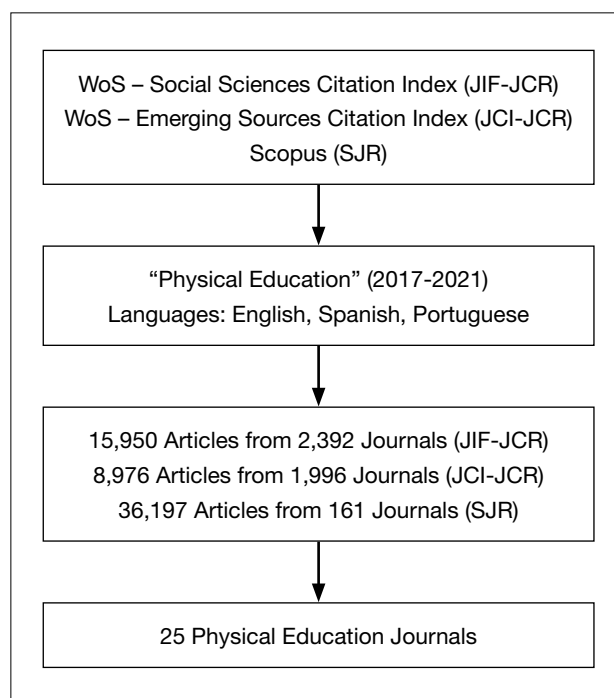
WoS – Social Sciences Citation Index (JIF-JCR)
WoS – Emerging Sources Citation Index (JCI-JCR)
Scopus (SJR)

“Physical Education” (2017-2021)
Languages: English, Spanish, Portuguese

15,950 Articles from 2,392 Journals (JIF-JCR)
8,976 Articles from 1,996 Journals (JCI-JCR)
36,197 Articles from 161 Journals (SJR)

25 Physical Education Journals